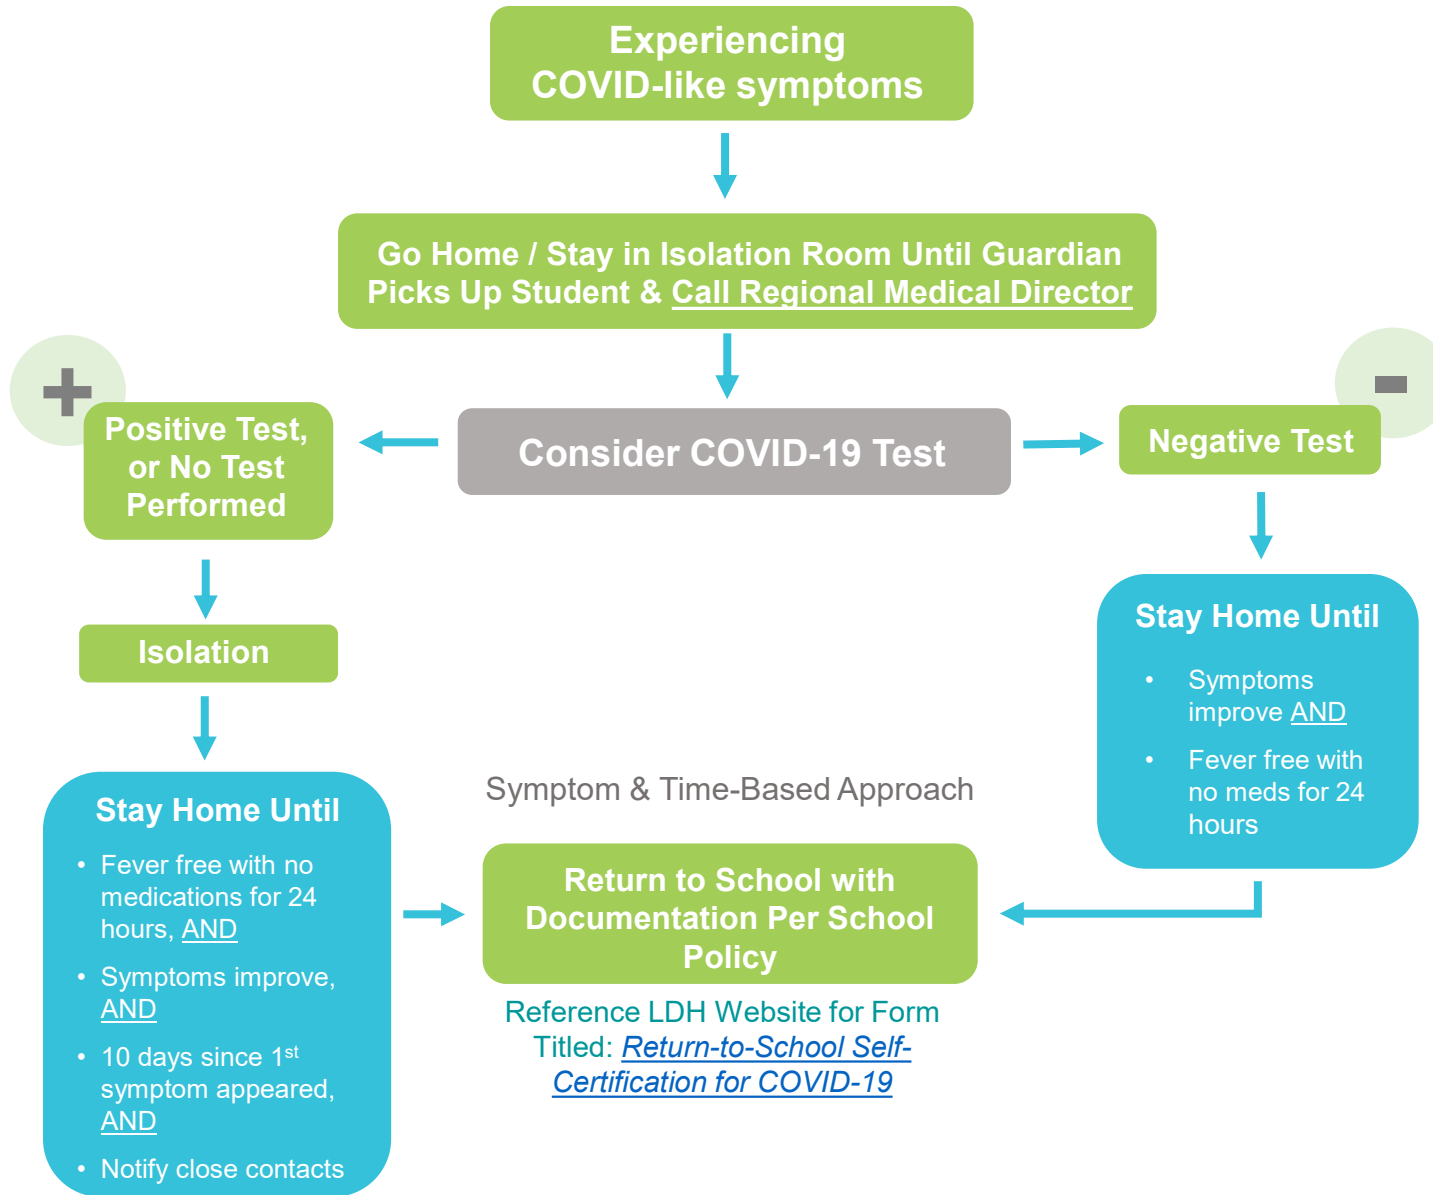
Experiencing COVID-like symptoms

Go Home / Stay in Isolation Room Until Guardian Picks Up Student & Call Regional Medical Director

+

Positive Test, or No Test Performed

Consider COVID-19 Test

-

Negative Test

Isolation

Stay Home Until

- Symptoms improve AND
- Fever free with no meds for 24 hours

Stay Home Until

- Fever free with no medications for 24 hours, AND
- Symptoms improve, AND
- 10 days since 1$^{st}$ symptom appeared, AND
- Notify close contacts

Symptom & Time-Based Approach

Return to School with Documentation Per School Policy

Reference LDH Website for Form Titled: Return-to-School Self-Certification for COVID-19